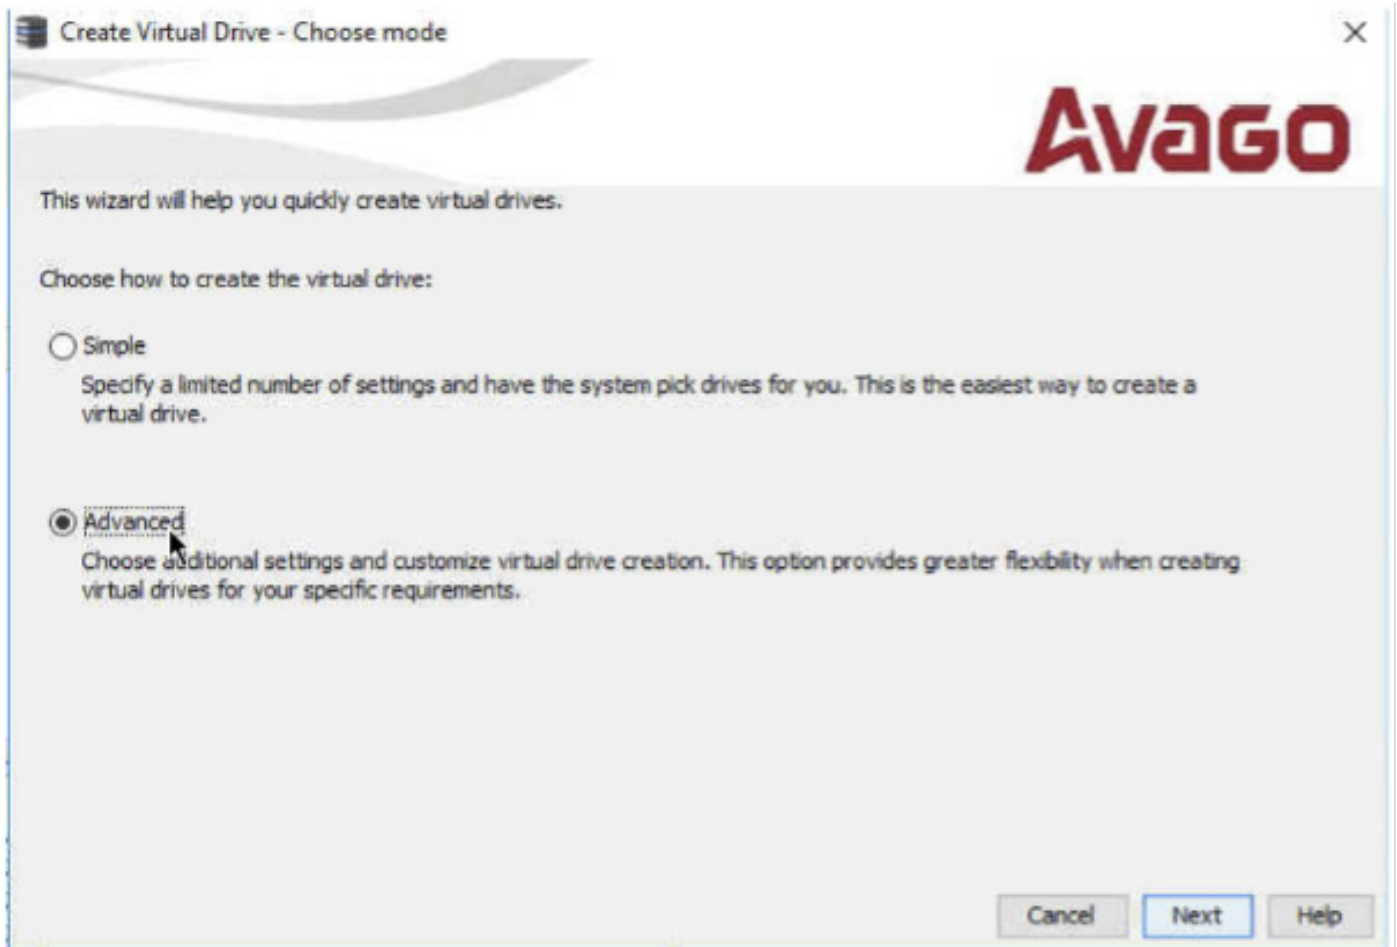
Create Virtual Drive - Choose mode

×

AVAGO

This wizard will help you quickly create virtual drives.

Choose how to create the virtual drive:

Simple

Specify a limited number of settings and have the system pick drives for you. This is the easiest way to create a virtual drive.

Advanced

Choose additional settings and customize virtual drive creation. This option provides greater flexibility when creating virtual drives for your specific requirements.

Cancel Next Help